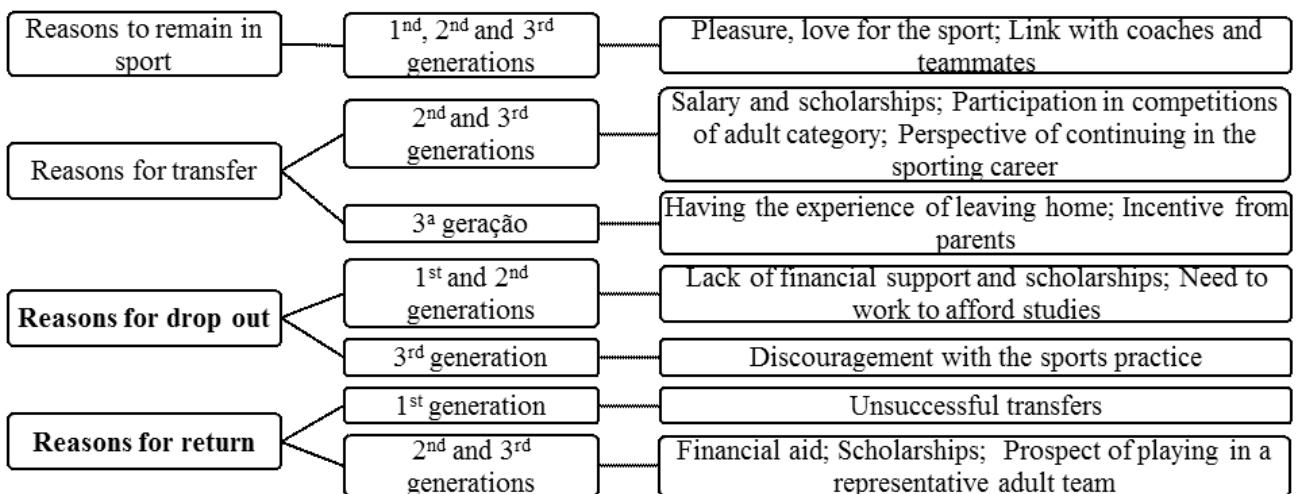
Reasons to remain in sport

1$^{nd}$, 2$^{nd}$ and 3$^{rd}$ generations

Pleasure, love for the sport; Link with coaches and teammates

Reasons for transfer

2$^{nd}$ and 3$^{rd}$ generations

Salary and scholarships; Participation in competitions of adult category; Perspective of continuing in the sporting career

3$^{a}$ geração

Having the experience of leaving home; Incentive from parents

**Reasons for drop out**

1$^{st}$ and 2$^{nd}$ generations

Lack of financial support and scholarships; Need to work to afford studies

3$^{rd}$ generation

Discouragement with the sports practice

**Reasons for return**

1$^{st}$ generation

Unsuccessful transfers

2$^{nd}$ and 3$^{rd}$ generations

Financial aid; Scholarships; Prospect of playing in a representative adult team